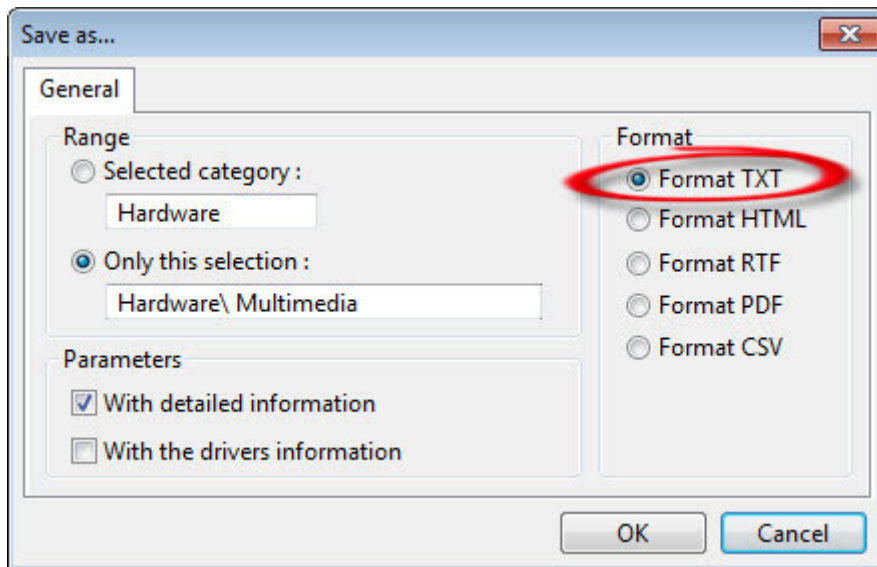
Save as...

General

Range

Selected category :

Hardware

Only this selection :

Hardware\ Multimedia

Parameters

With detailed information

With the drivers information

Format

Format TXT

Format HTML

Format RTF

Format PDF

Format CSV

OK

Cancel